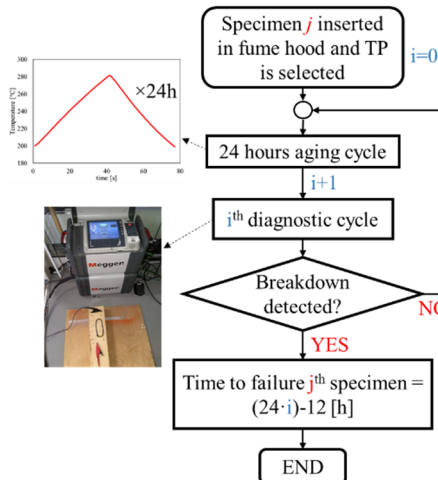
Specimen $j$ inserted in fume hood and TP is selected

i=0

300
280
260
240
220
200
Temperature [°C]
0
20
40
60
80
time [s]

×24h

24 hours aging cycle

i+1

i$^{th}$ diagnostic cycle

Megger

Breakdown detected?

NO

YES

Time to failure j$^{th}$ specimen = (24·i)-12 [h]

END